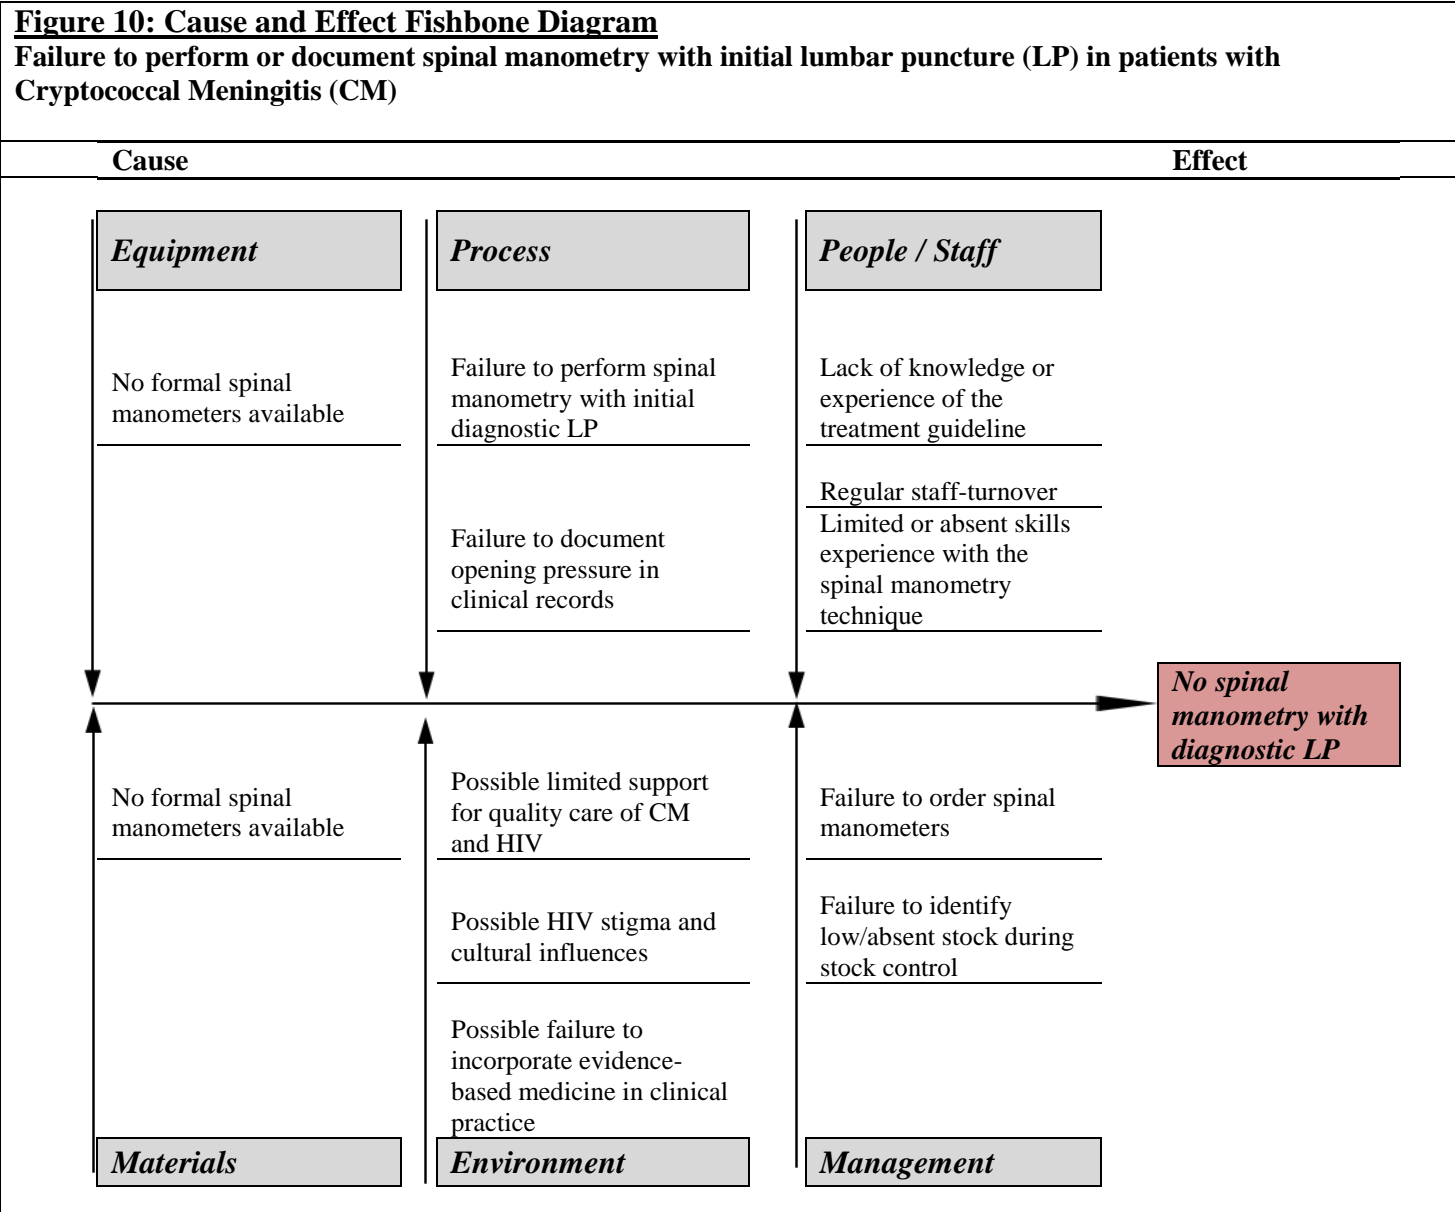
**Figure 10: Cause and Effect Fishbone Diagram**

**Failure to perform or document spinal manometry with initial lumbar puncture (LP) in patients with Cryptococcal Meningitis (CM)**

**Cause** **Effect**

*Equipment*

No formal spinal manometers available

*Process*

Failure to perform spinal manometry with initial diagnostic LP

Failure to document opening pressure in clinical records

*People / Staff*

Lack of knowledge or experience of the treatment guideline

Regular staff-turnover

Limited or absent skills experience with the spinal manometry technique

*No spinal manometry with diagnostic LP*

No formal spinal manometers available

Possible limited support for quality care of CM and HIV

Possible HIV stigma and cultural influences

Possible failure to incorporate evidence-based medicine in clinical practice

Failure to order spinal manometers

Failure to identify low/absent stock during stock control

*Materials*

*Environment*

*Management*